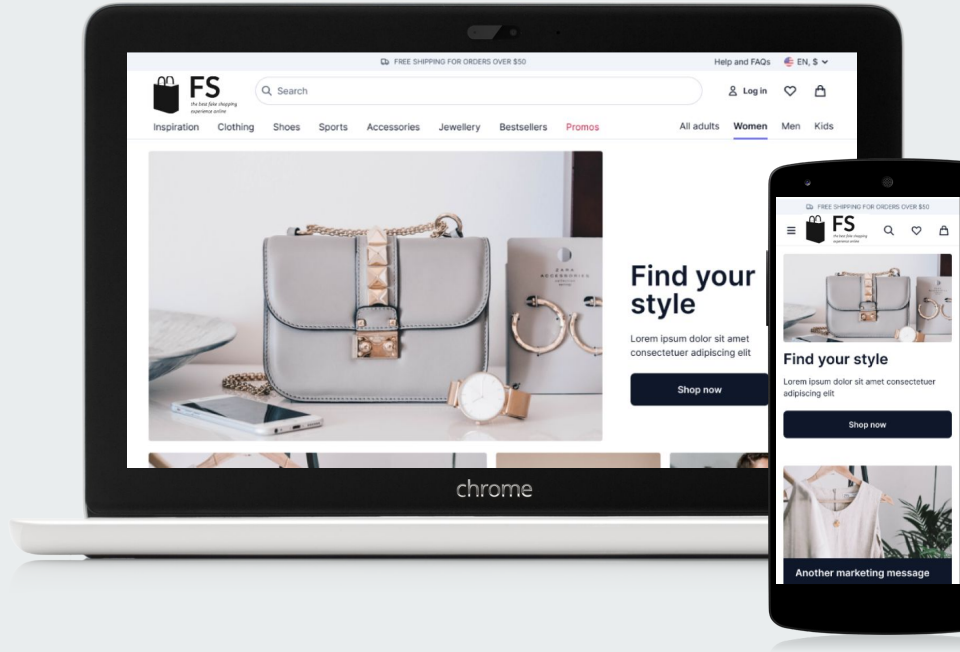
FREE SHIPPING FOR ORDERS OVER $50

Help and FAQs EN, $

FS
the best fake shopping experience online

Search

Log in

Inspiration Clothing Shoes Sports Accessories Jewellery Bestsellers Promos

All adults Women Men Kids

Find your style

Lorem ipsum dolor sit amet consectetuer adipiscing elit

Shop now

chrome

FREE SHIPPING FOR ORDERS OVER $50

FS
the best fake shopping experience online

Find your style

Lorem ipsum dolor sit amet consectetuer adipiscing elit

Shop now

Another marketing message